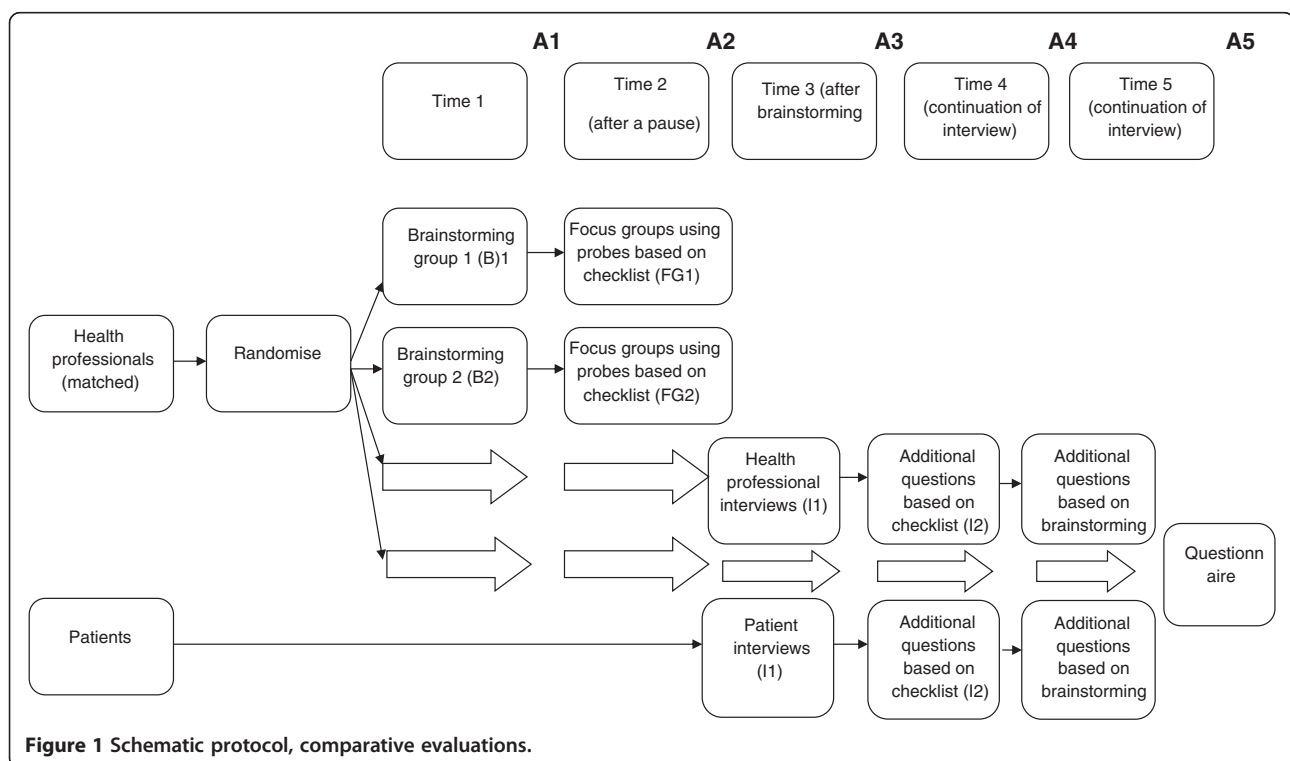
A1 A2 A3 A4 A5

Time 1

Time 2 (after a pause)

Time 3 (after brainstorming

Time 4 (continuation of interview)

Time 5 (continuation of interview)

Brainstorming group 1 (B)1

Focus groups using probes based on checklist (FG1)

Health professionals (matched)

Randomise

Brainstorming group 2 (B2)

Focus groups using probes based on checklist (FG2)

Health professional interviews (I1)

Additional questions based on checklist (I2)

Additional questions based on brainstorming

Questionn aire

Patients

Patient interviews (I1)

Additional questions based on checklist (I2)

Additional questions based on brainstorming

**Figure 1 Schematic protocol, comparative evaluations.**